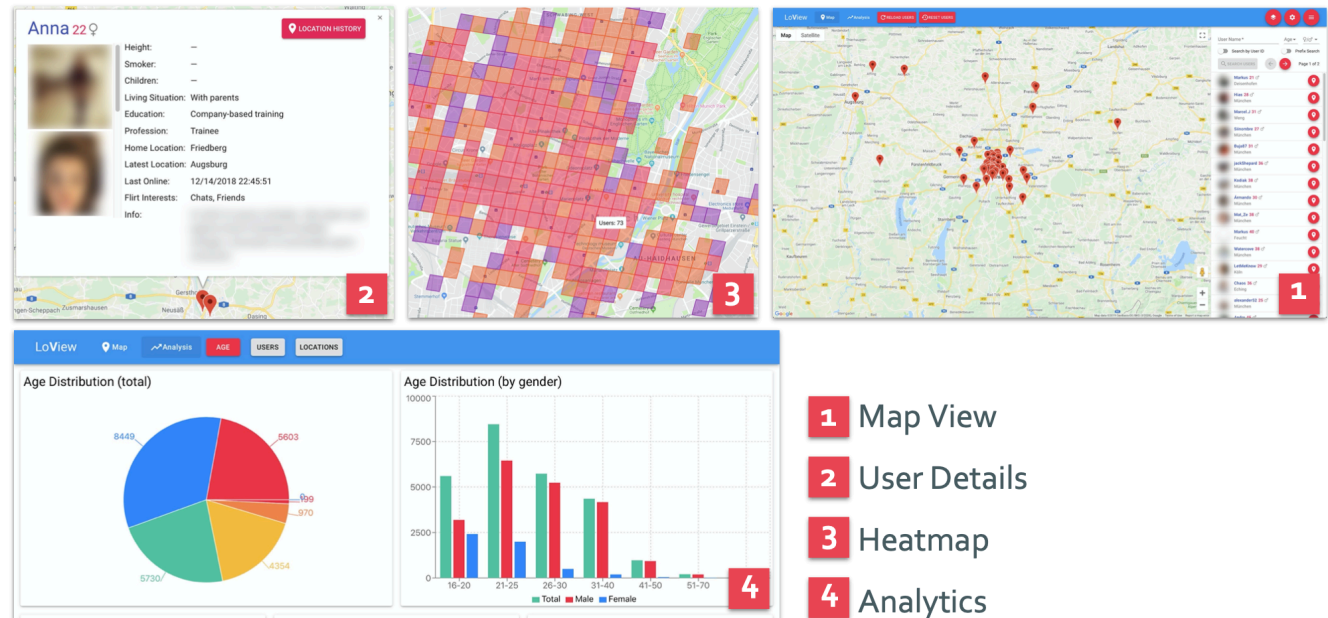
Anna 22♀

LOCATION HISTORY

Height: —
Smoker: —
Children: —
Living Situation: With parents
Education: Company-based training
Profession: Trainee
Home Location: Friedberg
Latest Location: Augsburg
Last Online: 12/14/2018 22:45:51
Flirt Interests: Chats, Friends
Info: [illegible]

Neusäß
Gersthofen
Dasing

2

Users: 73

AU-HAIDHAUSEN

3

LoView Map Analysis RELOAD USERS RESET USERS

Map Satellite

User Name Age

Search by User ID Prefix Search

Page 1 of 2

Augsburg

1

LoView Map Analysis AGE USERS LOCATIONS

Age Distribution (total)

8449
5603
199
970
4354
5730

Age Distribution (by gender)

10000
7500
5000
2500
0

16-20 21-25 26-30 31-40 41-50 51-70

Total Male Female

4

1 Map View
2 User Details
3 Heatmap
4 Analytics